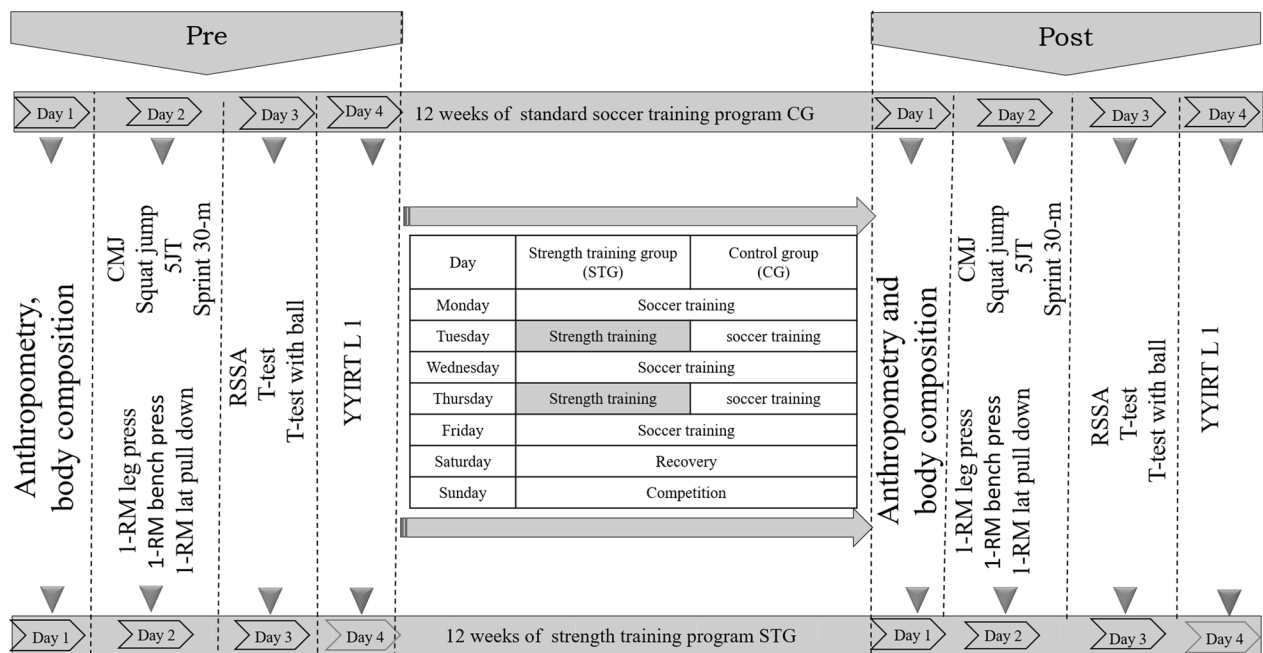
Pre

Post

Day 1 Day 2 Day 3 Day 4 12 weeks of standard soccer training program CG Day 1 Day 2 Day 3 Day 4

Anthropometry, body composition

CMJ Squat jump 5JT Sprint 30-m

1-RM leg press 1-RM bench press 1-RM lat pull down

RSSA T-test T-test with ball

YYIRT L 1

| Day | Strength training group (STG) | Control group (CG) |
|---|---|---|
| Monday | Soccer training | |
| Tuesday | Strength training | soccer training |
| Wednesday | Soccer training | |
| Thursday | Strength training | soccer training |
| Friday | Soccer training | |
| Saturday | Recovery | |
| Sunday | Competition | |

Anthropometry and body composition

CMJ Squat jump 5JT Sprint 30-m

1-RM leg press 1-RM bench press 1-RM lat pull down

RSSA T-test T-test with ball

YYIRT L 1

Day 1 Day 2 Day 3 Day 4 12 weeks of strength training program STG Day 1 Day 2 Day 3 Day 4